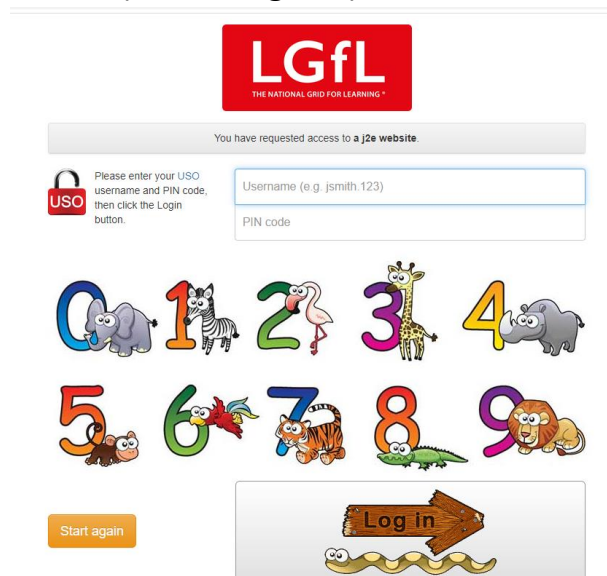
LGfL
THE NATIONAL GRID FOR LEARNING ®

You have requested access to a j2e website.

USO

Please enter your USO username and PIN code, then click the Login button.

Username (e.g. jsmith.123)

PIN code

0 1 2 3 4

5 6 7 8 9

Start again

Log in